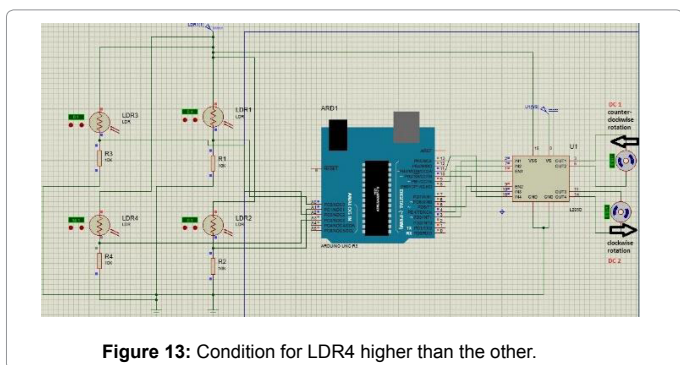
LDR3
LDR
LDR1
LDR
R3
10k
R1
10k
LDR4
LDR
LDR2
LDR
R4
10k
R2
10k
ARD1
ARDUINO UNO R3
U1
L293D
DC 1
counter-clockwise rotation
clockwise rotation
DC 2

**Figure 13:** Condition for LDR4 higher than the other.